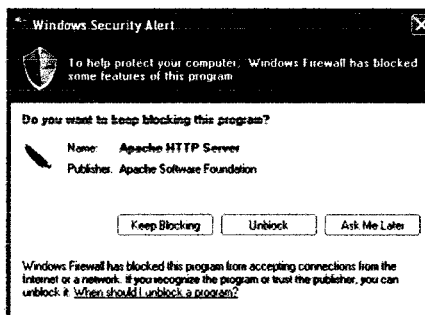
Windows Security Alert

To help protect your computer, Windows Firewall has blocked some features of this program

Do you want to keep blocking this program?

Name: Apache HTTP Server
Publisher: Apache Software Foundation

Keep Blocking | Unblock | Ask Me Later

Windows Firewall has blocked this program from accepting connections from the Internet or a network. If you recognize the program or trust the publisher, you can unblock it. When should I unblock a program?